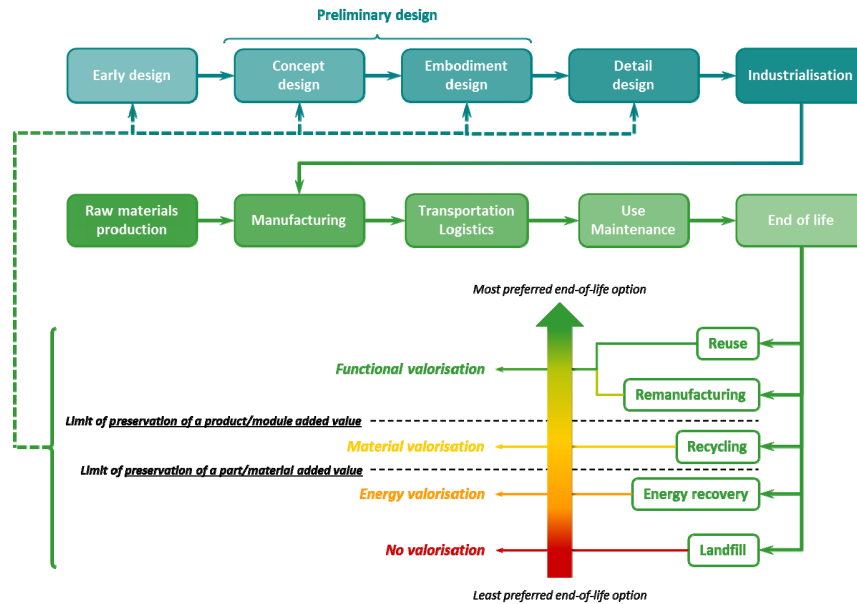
Preliminary design

Early design

Concept design

Embodiment design

Detail design

Industrialisation

Raw materials production

Manufacturing

Transportation Logistics

Use Maintenance

End of life

Most preferred end-of-life option

Reuse

Functional valorisation

Remanufacturing

Limit of preservation of a product/module added value

Material valorisation

Recycling

Limit of preservation of a part/material added value

Energy valorisation

Energy recovery

No valorisation

Landfill

Least preferred end-of-life option